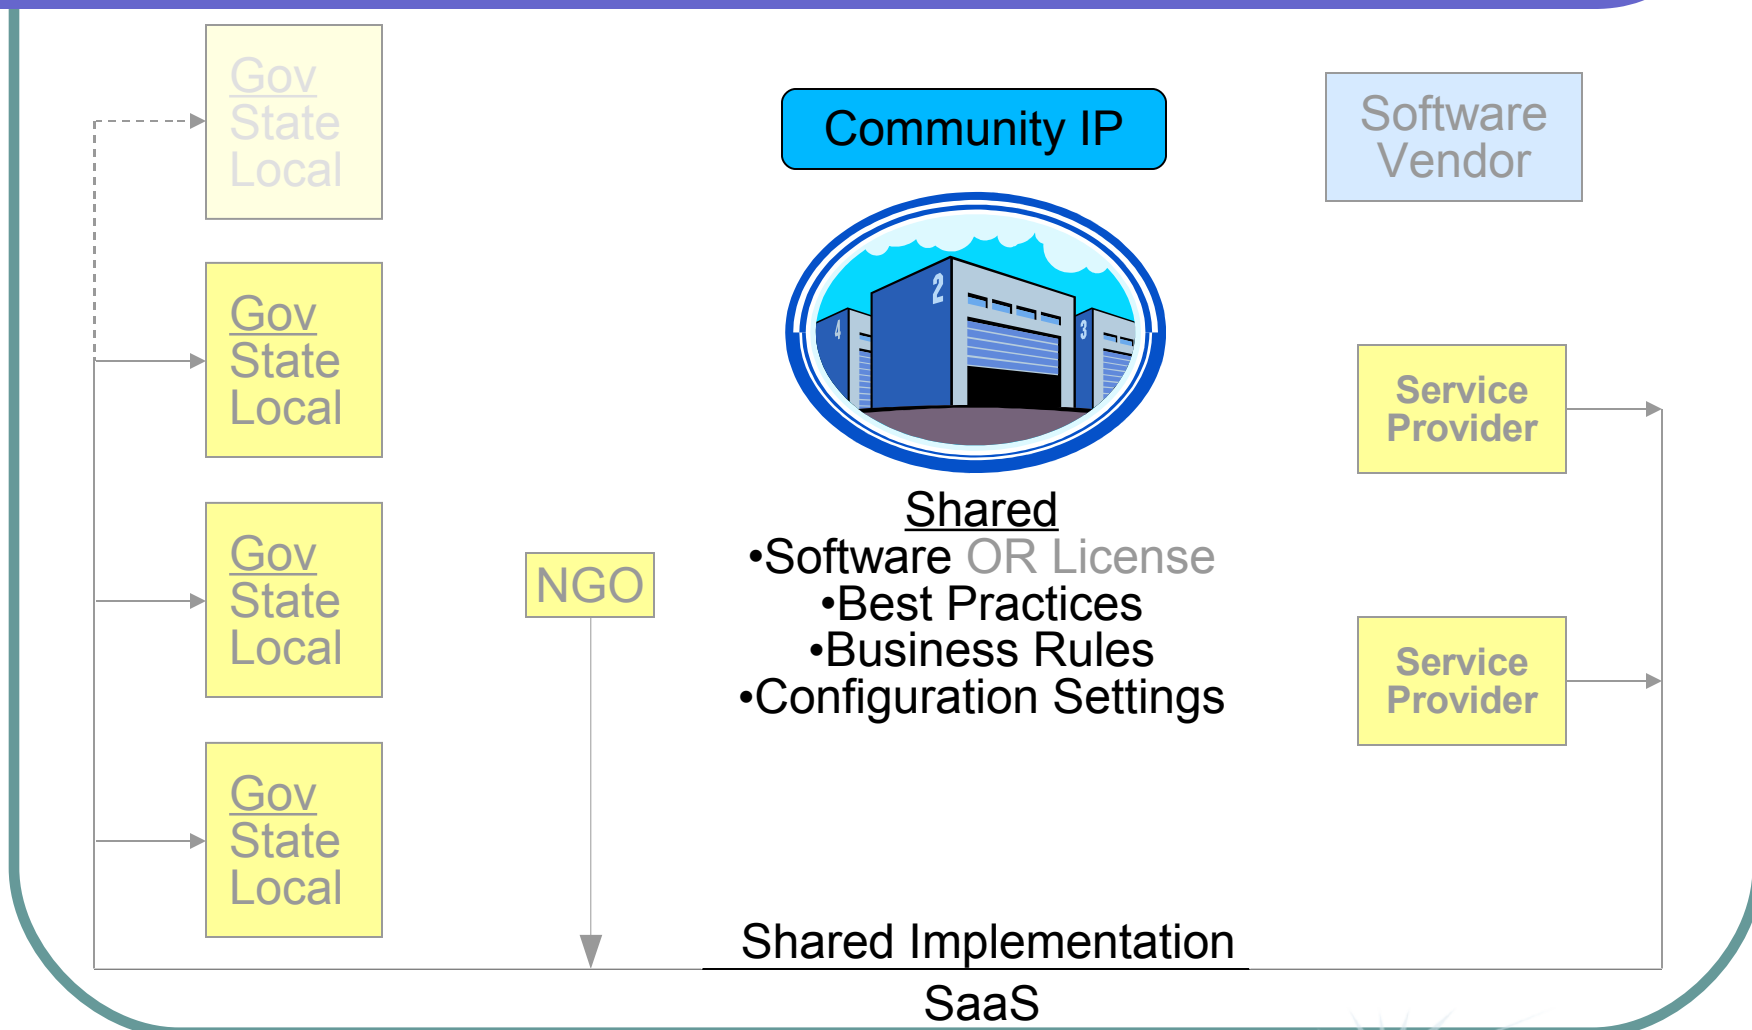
Gov
State
Local

Community IP

Software Vendor

Gov
State
Local

Gov
State
Local

Gov
State
Local

NGO

Service Provider

Service Provider

Shared
•Software OR License
•Best Practices
•Business Rules
•Configuration Settings

Shared Implementation
SaaS